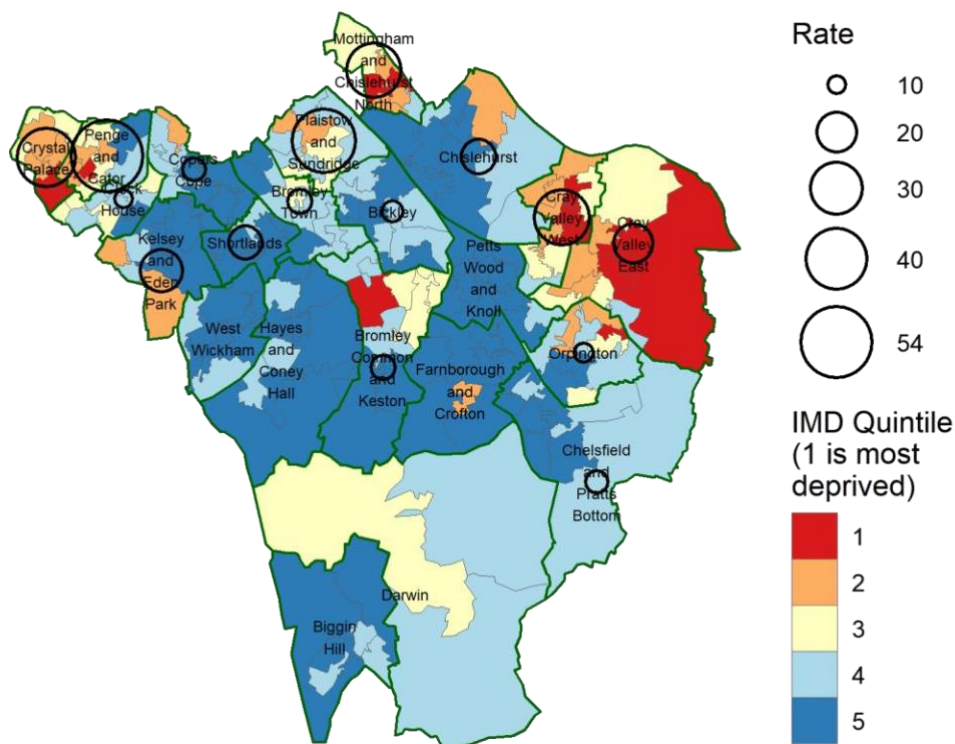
Mottingham and Chislehurst North

Crystal Palace

Penge and Cator

Clock House

Copers Cope

Plaistow and Sundridge

Bromley Town

Bickley

Chislehurst

Cray Valley West

Cray Valley East

Kelsey and Eden Park

Shortlands

Petts Wood and Knoll

West Wickham

Hayes and Coney Hall

Bromley Common and Keston

Farnborough and Crofton

Orpington

Chelsfield and Pratts Bottom

Darwin

Biggin Hill

Rate

10

20

30

40

54

IMD Quintile (1 is most deprived)

1

2

3

4

5